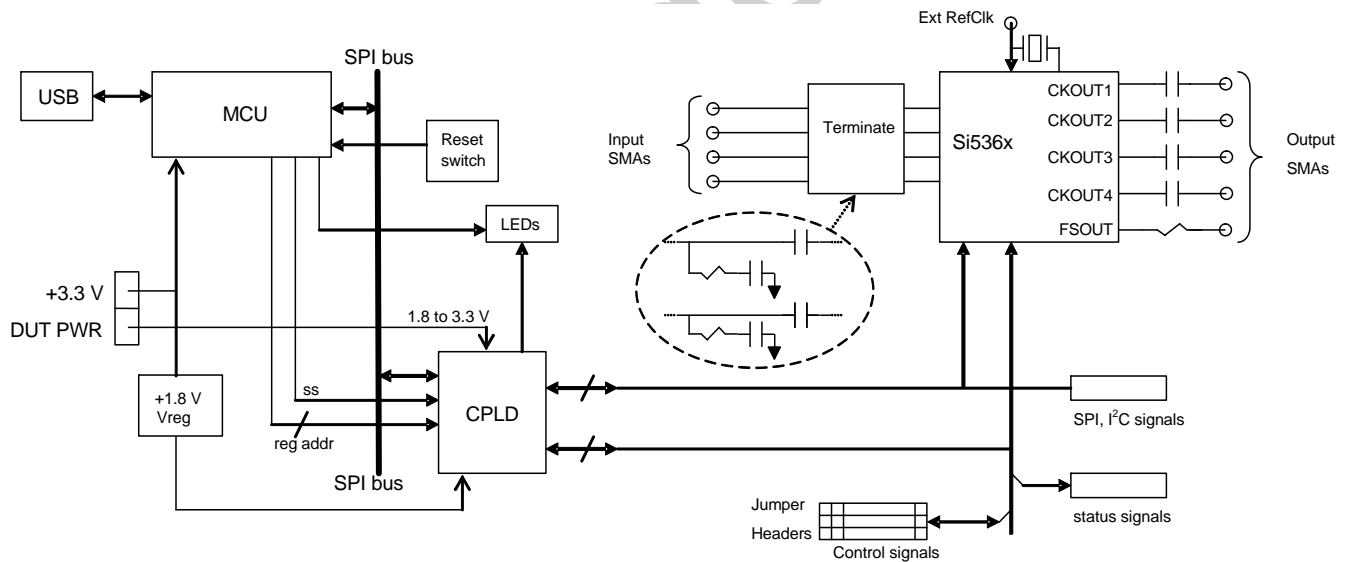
SPI bus

USB

MCU

Reset switch

LEDs

+3.3 V

DUT PWR

1.8 to 3.3 V

+1.8 V Vreg

ss

reg addr

CPLD

SPI bus

Ext RefClk

Input SMAs

Terminate

Si536x

CKOUT1

CKOUT2

CKOUT3

CKOUT4

FSOUT

Output SMAs

SPI, I$^2$C signals

status signals

Jumper

Headers

Control signals